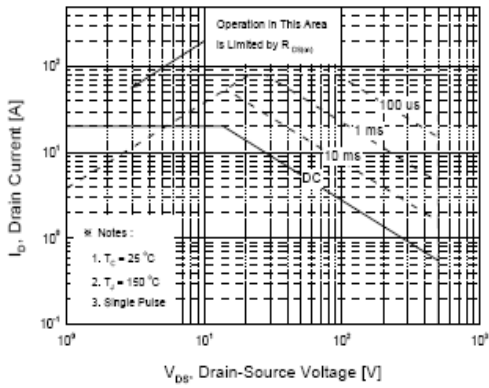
Operation in This Area is Limited by $R_{DS(on)}$

100 us

1 ms

10 ms

DC

※ Notes :

1. $T_C = 25\ ^{\circ}C$

2. $T_J = 150\ ^{\circ}C$

3. Single Pulse

$10^2$

$10^1$

$10^0$

$10^{-1}$

$10^0$

$10^1$

$10^2$

$10^3$

$I_D$, Drain Current [A]

$V_{DS}$, Drain-Source Voltage [V]